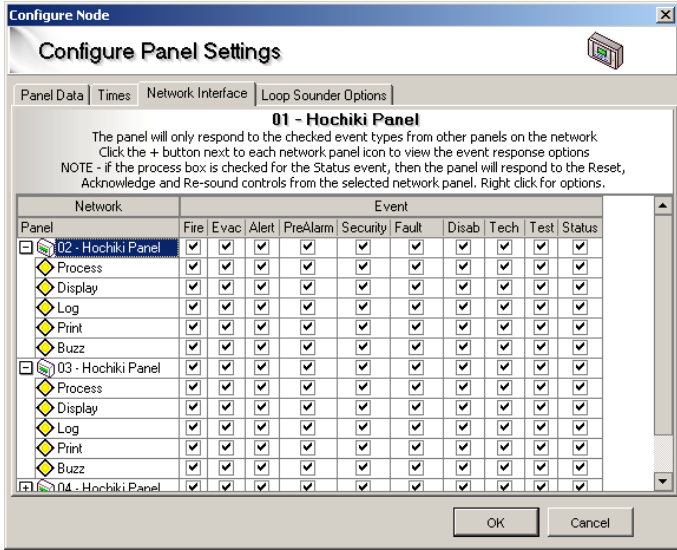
Configure Node

Configure Panel Settings

Panel Data | Times | Network Interface | Loop Sounder Options

01 - Hochiki Panel

The panel will only respond to the checked event types from other panels on the network
Click the + button next to each network panel icon to view the event response options
NOTE - if the process box is checked for the Status event, then the panel will respond to the Reset, Acknowledge and Re-sound controls from the selected network panel. Right click for options.

| Network | Event | | | | | | | | | |
|---|---|---|---|---|---|---|---|---|---|---|
| Panel | Fire | Evac | Alert | PreAlarm | Security | Fault | Disab | Tech | Test | Status |
| 02 - Hochiki Panel | ☑ | ☑ | ☑ | ☑ | ☑ | ☑ | ☑ | ☑ | ☑ | ☑ |
| Process | ☑ | ☑ | ☑ | ☑ | ☑ | ☑ | ☑ | ☑ | ☑ | ☑ |
| Display | ☑ | ☑ | ☑ | ☑ | ☑ | ☑ | ☑ | ☑ | ☑ | ☑ |
| Log | ☑ | ☑ | ☑ | ☑ | ☑ | ☑ | ☑ | ☑ | ☑ | ☑ |
| Print | ☑ | ☑ | ☑ | ☑ | ☑ | ☑ | ☑ | ☑ | ☑ | ☑ |
| Buzz | ☑ | ☑ | ☑ | ☑ | ☑ | ☑ | ☑ | ☑ | ☑ | ☑ |
| 03 - Hochiki Panel | ☑ | ☑ | ☑ | ☑ | ☑ | ☑ | ☑ | ☑ | ☑ | ☑ |
| Process | ☑ | ☑ | ☑ | ☑ | ☑ | ☑ | ☑ | ☑ | ☑ | ☑ |
| Display | ☑ | ☑ | ☑ | ☑ | ☑ | ☑ | ☑ | ☑ | ☑ | ☑ |
| Log | ☑ | ☑ | ☑ | ☑ | ☑ | ☑ | ☑ | ☑ | ☑ | ☑ |
| Print | ☑ | ☑ | ☑ | ☑ | ☑ | ☑ | ☑ | ☑ | ☑ | ☑ |
| Buzz | ☑ | ☑ | ☑ | ☑ | ☑ | ☑ | ☑ | ☑ | ☑ | ☑ |
| 04 - Hochiki Panel | ☑ | ☑ | ☑ | ☑ | ☑ | ☑ | ☑ | ☑ | ☑ | ☑ |

OK | Cancel